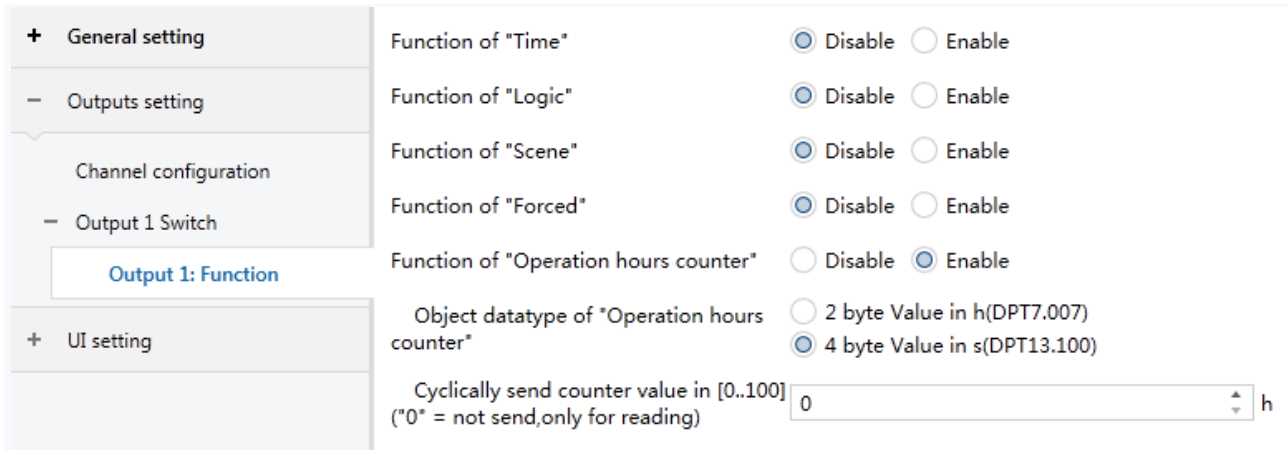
+ General setting

− Outputs setting

Channel configuration

− Output 1 Switch

Output 1: Function

+ UI setting

Function of "Time" Disable Enable

Function of "Logic" Disable Enable

Function of "Scene" Disable Enable

Function of "Forced" Disable Enable

Function of "Operation hours counter" Disable Enable

Object datatype of "Operation hours counter" 2 byte Value in h(DPT7.007) 4 byte Value in s(DPT13.100)

Cyclically send counter value in [0..100] ("0" = not send,only for reading) 0 h